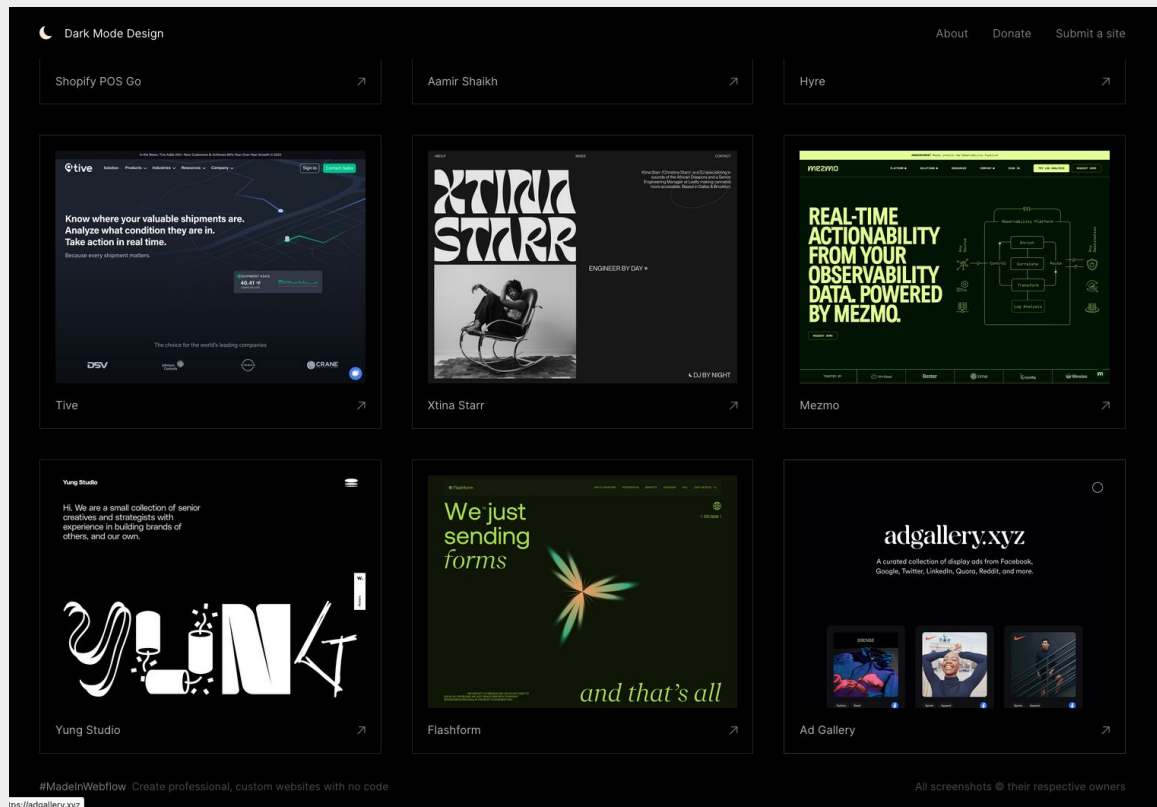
Dark Mode Design

About Donate Submit a site

Shopify POS Go ↗

Aamir Shaikh ↗

Hyre ↗

tive

Sign in Contact Sales

Know where your valuable shipments are. Analyze what condition they are in. Take action in real time.

Because every shipment matters.

40.41

The choice for the world's leading companies

DSV CRANE

Tive ↗

ABOUT WORK CONTACT

XTINA STARR

ENGINEER BY DAY

DJ BY NIGHT

Xtina Starr ↗

mezmo

REAL-TIME ACTIONABILITY FROM YOUR OBSERVABILITY DATA. POWERED BY MEZMO.

Observability Platform

Enrich Correlate Transform Log Analysis

Control Route

Mezmo ↗

Yung Studio

Hi, We are a small collection of senior creatives and strategists with experience in building brands of others, and our own.

W.

Yung Studio ↗

Flashform

We just sending forms

and that's all

Flashform ↗

adgallery.xyz

A curated collection of display ads from Facebook, Google, Twitter, LinkedIn, Quora, Reddit, and more.

Ad Gallery ↗

#MadeInWebflow Create professional, custom websites with no code

All screenshots © their respective owners

tps://adgallery.xyz